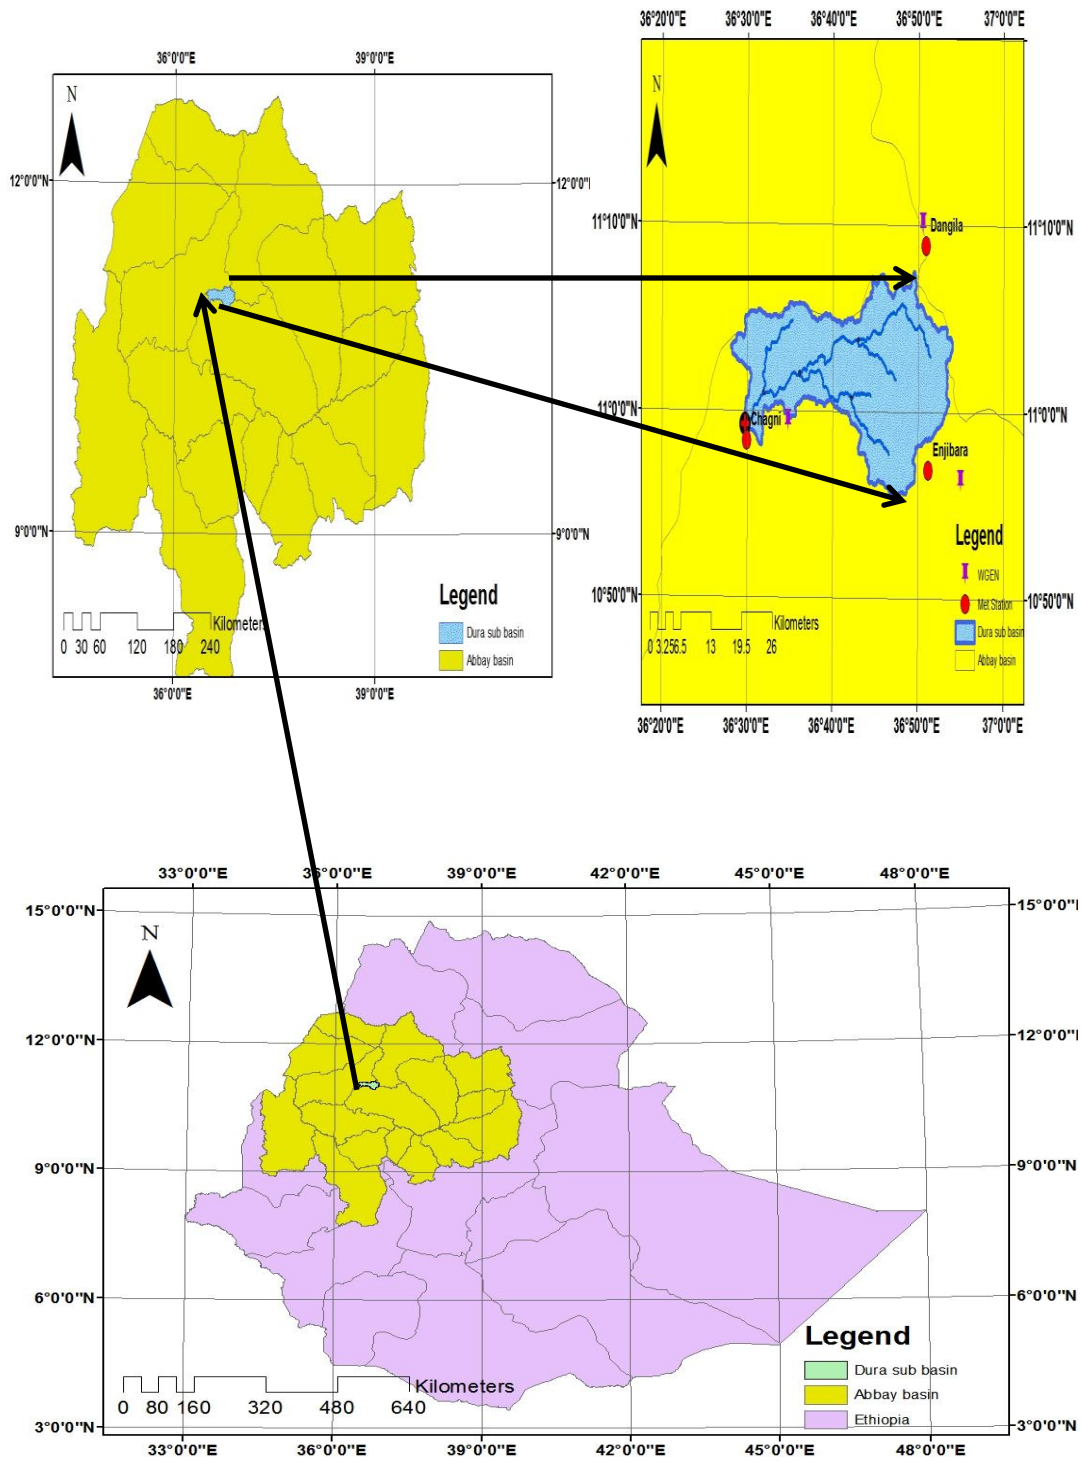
36°0'0"E 39°0'0"E

N

12°0'0"N 12°0'0"N

9°0'0"N 9°0'0"N

Legend

Dura sub basin

Abbay basin

0 30 60 120 180 240 Kilometers

36°0'0"E 39°0'0"E

36°20'0"E 36°30'0"E 36°40'0"E 36°50'0"E 37°0'0"E

N

11°10'0"N 11°10'0"N

Dangila

11°0'0"N 11°0'0"N

Chagni

Enjibara

Legend

WGEN

Met Station

Dura sub basin

Abbay basin

10°50'0"N 10°50'0"N

0 3.25 6.5 13 19.5 26 Kilometers

36°20'0"E 36°30'0"E 36°40'0"E 36°50'0"E 37°0'0"E

33°0'0"E 36°0'0"E 39°0'0"E 42°0'0"E 45°0'0"E 48°0'0"E

15°0'0"N 15°0'0"N

N

12°0'0"N 12°0'0"N

9°0'0"N 9°0'0"N

6°0'0"N 6°0'0"N

Legend

Dura sub basin

Abbay basin

Ethiopia

0 80 160 320 480 640 Kilometers

3°0'0"N 3°0'0"N

33°0'0"E 36°0'0"E 39°0'0"E 42°0'0"E 45°0'0"E 48°0'0"E